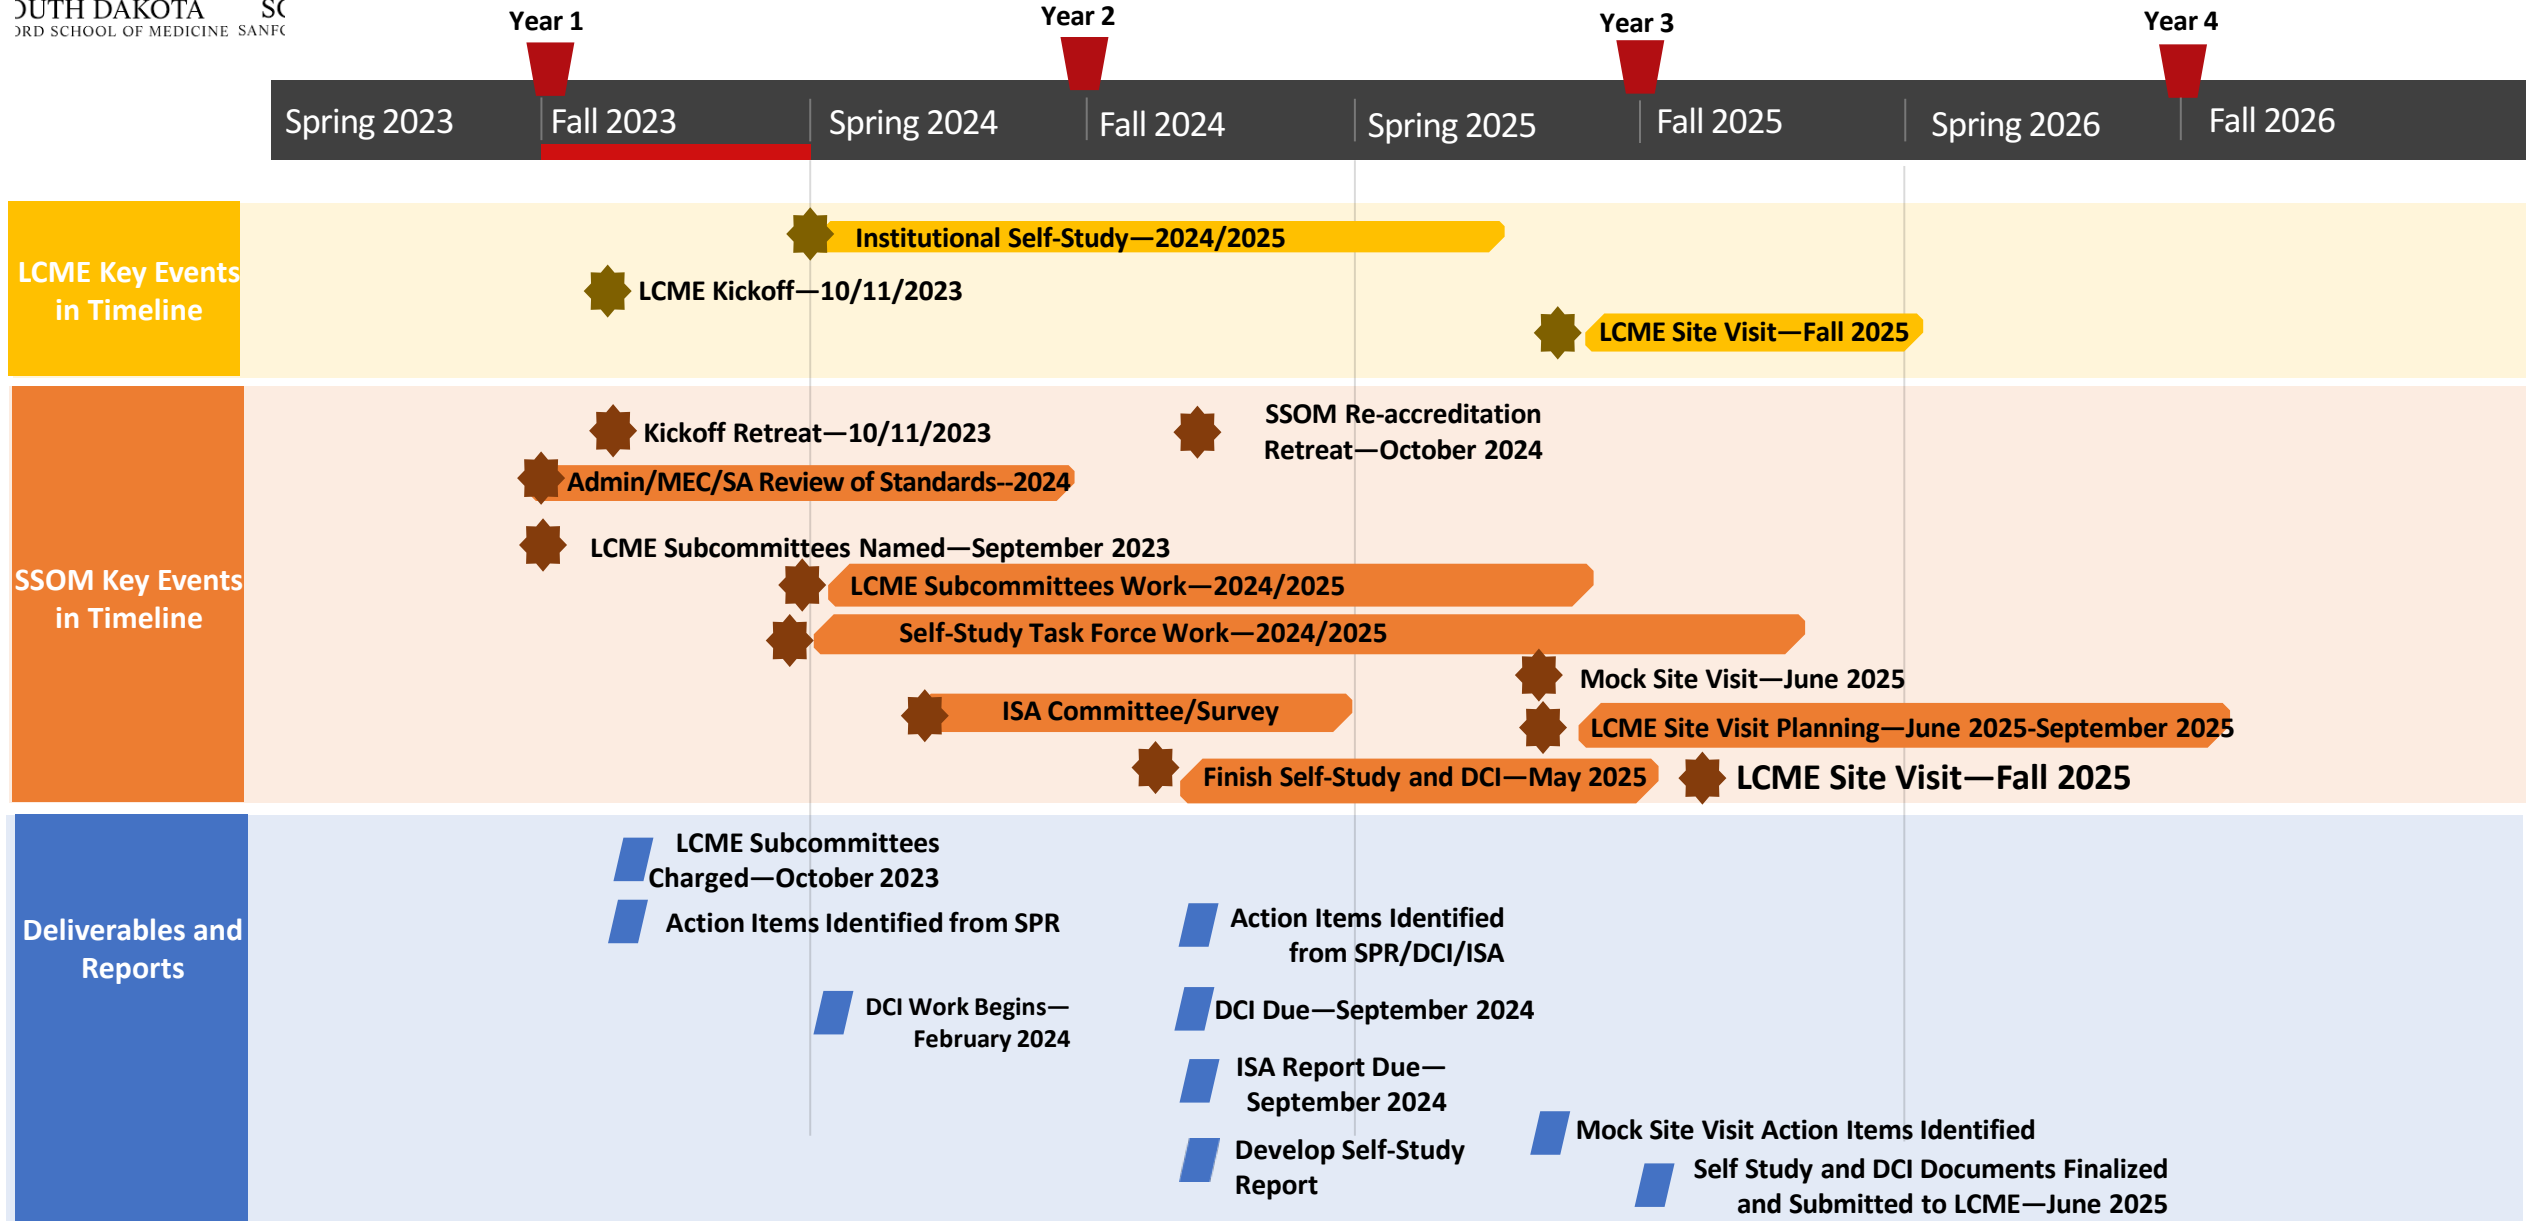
)UTH DAKOTA SC
)RD SCHOOL OF MEDICINE SANF(

Year 1
Year 2
Year 3
Year 4

Spring 2023 | Fall 2023 | Spring 2024 | Fall 2024 | Spring 2025 | Fall 2025 | Spring 2026 | Fall 2026

LCME Key Events in Timeline

Institutional Self-Study—2024/2025
LCME Kickoff—10/11/2023
LCME Site Visit—Fall 2025

SSOM Key Events in Timeline

Kickoff Retreat—10/11/2023
SSOM Re-accreditation Retreat—October 2024
Admin/MEC/SA Review of Standards--2024
LCME Subcommittees Named—September 2023
LCME Subcommittees Work—2024/2025
Self-Study Task Force Work—2024/2025
Mock Site Visit—June 2025
ISA Committee/Survey
LCME Site Visit Planning—June 2025-September 2025
Finish Self-Study and DCI—May 2025
LCME Site Visit—Fall 2025

Deliverables and Reports

LCME Subcommittees Charged—October 2023
Action Items Identified from SPR
Action Items Identified from SPR/DCI/ISA
DCI Work Begins—February 2024
DCI Due—September 2024
ISA Report Due—September 2024
Mock Site Visit Action Items Identified
Develop Self-Study Report
Self Study and DCI Documents Finalized and Submitted to LCME—June 2025